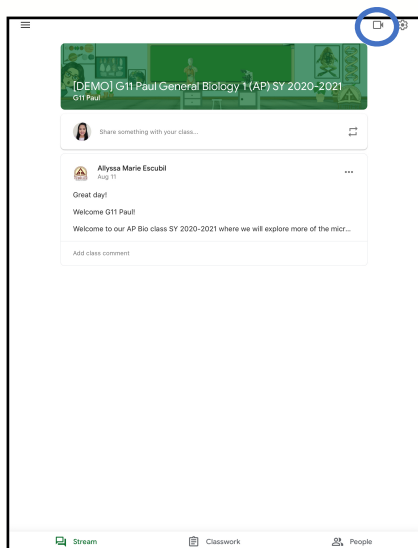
[DEMO] G11 Paul General Biology 1 (AP) SY 2020-2021
G11 Paul

Share something with your class...

Allyssa Marie Escubil
Aug 11

Great day!

Welcome G11 Paul!

Welcome to our AP Bio class SY 2020-2021 where we will explore more of the micr...

Add class comment

Stream
Classwork
People